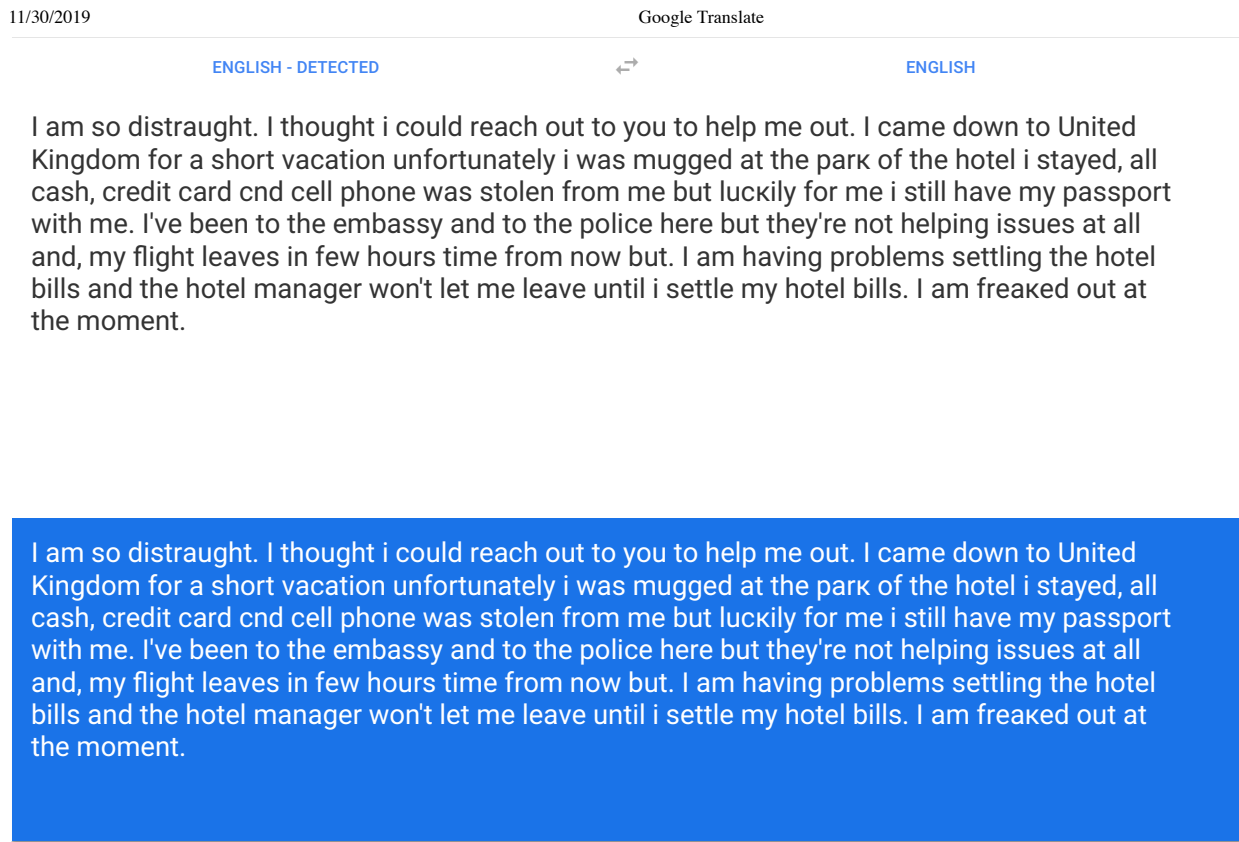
11/30/2019 Google Translate

ENGLISH - DETECTED

ENGLISH

I am so distraught. I thought i could reach out to you to help me out. I came down to United Kingdom for a short vacation unfortunately i was mugged at the parĸ of the hotel i stayed, all cash, credit card cnd cell phone was stolen from me but lucĸily for me i still have my passport with me. I've been to the embassy and to the police here but they're not helping issues at all and, my flight leaves in few hours time from now but. I am having problems settling the hotel bills and the hotel manager won't let me leave until i settle my hotel bills. I am freaĸed out at the moment.

I am so distraught. I thought i could reach out to you to help me out. I came down to United Kingdom for a short vacation unfortunately i was mugged at the parĸ of the hotel i stayed, all cash, credit card cnd cell phone was stolen from me but lucĸily for me i still have my passport with me. I've been to the embassy and to the police here but they're not helping issues at all and, my flight leaves in few hours time from now but. I am having problems settling the hotel bills and the hotel manager won't let me leave until i settle my hotel bills. I am freaĸed out at the moment.